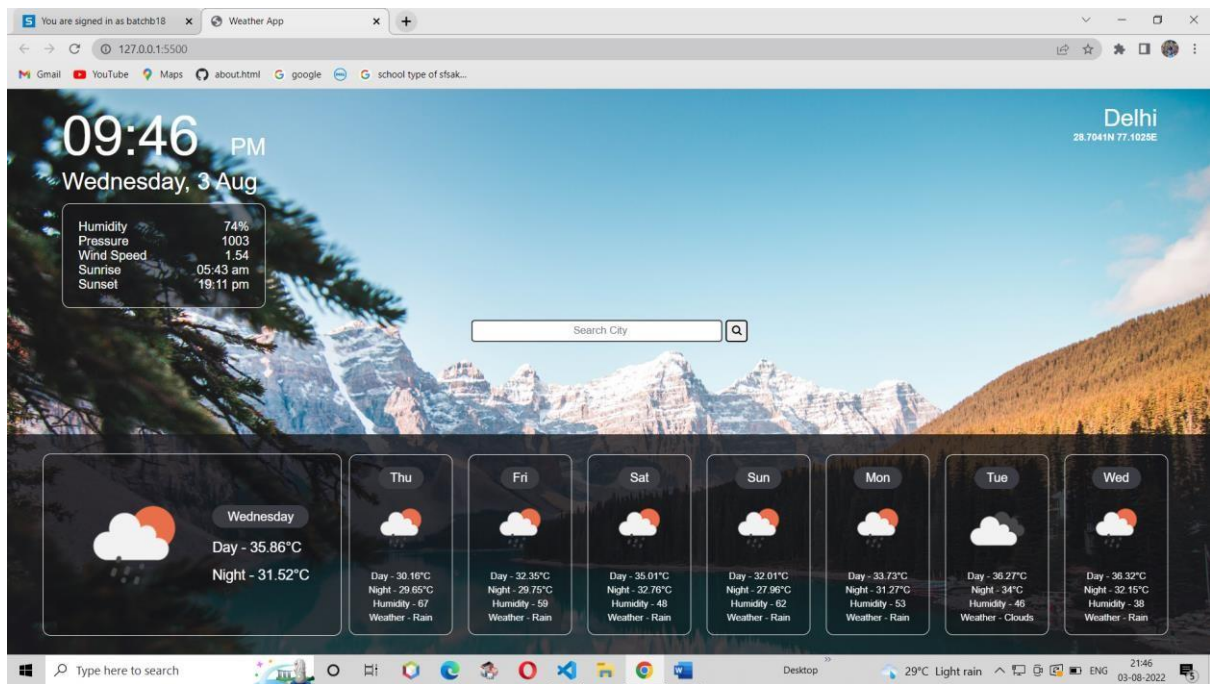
You are signed in as batchb18 × Weather App × +

127.0.0.1:5500

Gmail YouTube Maps about.html google school type of sfsak...

09:46 PM
Wednesday, 3 Aug

| | |
|---|---|
| Humidity | 74% |
| Pressure | 1003 |
| Wind Speed | 1.54 |
| Sunrise | 05:43 am |
| Sunset | 19:11 pm |

Delhi
28.7041N 77.1025E

Search City

Wednesday
Day - 35.86°C
Night - 31.52°C

Thu
Day - 30.16°C
Night - 29.65°C
Humidity - 67
Weather - Rain

Fri
Day - 32.35°C
Night - 29.75°C
Humidity - 59
Weather - Rain

Sat
Day - 35.01°C
Night - 32.76°C
Humidity - 48
Weather - Rain

Sun
Day - 32.01°C
Night - 27.96°C
Humidity - 62
Weather - Rain

Mon
Day - 33.73°C
Night - 31.27°C
Humidity - 53
Weather - Rain

Tue
Day - 36.27°C
Night - 34°C
Humidity - 46
Weather - Clouds

Wed
Day - 36.32°C
Night - 32.15°C
Humidity - 38
Weather - Rain

Type here to search

Desktop

29°C Light rain ENG 21:46 03-08-2022